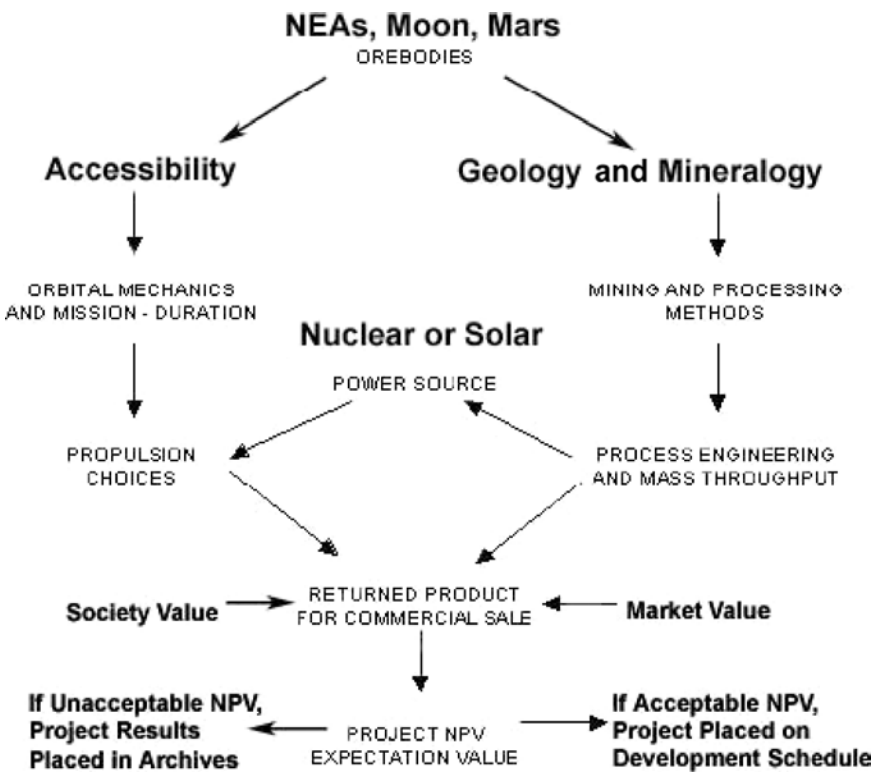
NEAs, Moon, Mars
OREBODIES

Accessibility

Geology and Mineralogy

ORBITAL MECHANICS AND MISSION - DURATION

MINING AND PROCESSING METHODS

Nuclear or Solar
POWER SOURCE

PROPULSION CHOICES

PROCESS ENGINEERING AND MASS THROUGHPUT

Society Value

RETURNED PRODUCT FOR COMMERCIAL SALE

Market Value

If Unacceptable NPV, Project Results Placed in Archives

PROJECT NPV EXPECTATION VALUE

If Acceptable NPV, Project Placed on Development Schedule